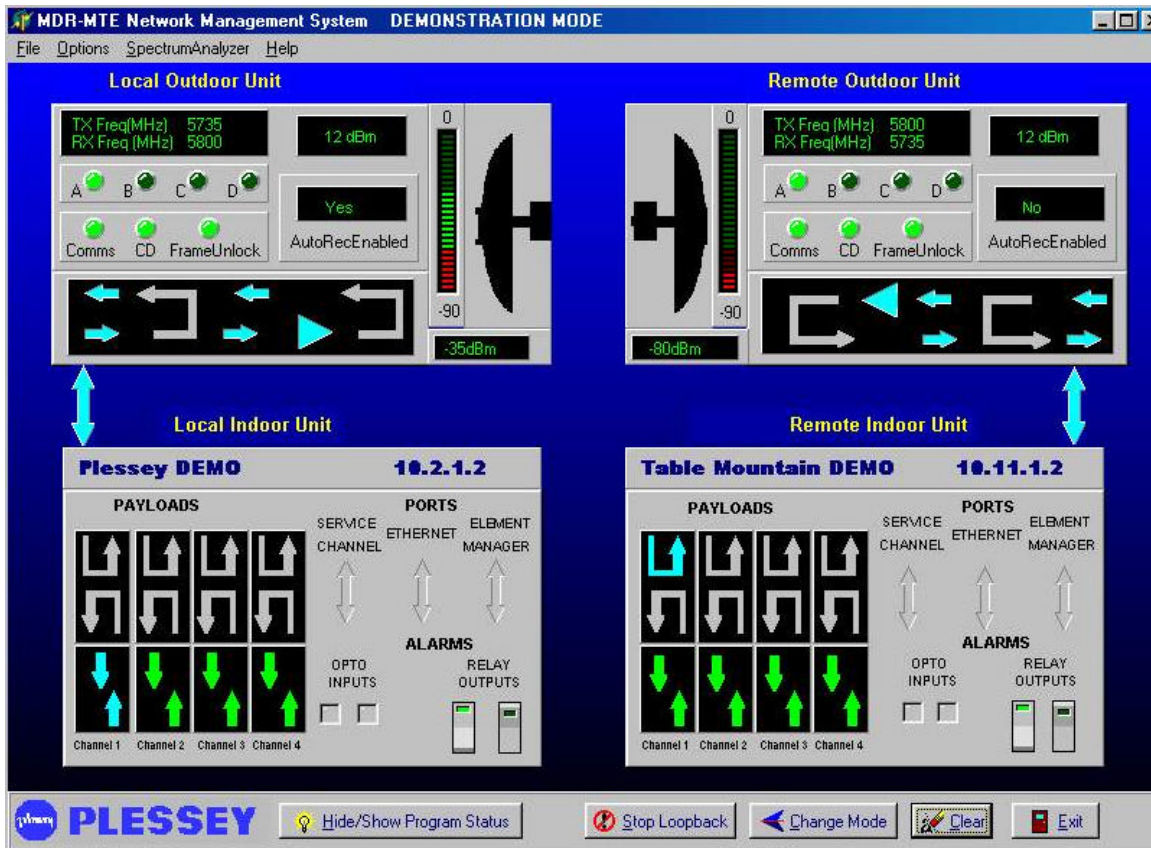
MDR-MTE Network Management System DEMONSTRATION MODE

File Options SpectrumAnalyzer Help

Local Outdoor Unit

TX Freq(MHz) 5735
RX Freq(MHz) 5800

12 dBm

A B C D

Yes

AutoRecEnabled

Comms CD FrameUnlock

0

-90

-35dBm

Remote Outdoor Unit

TX Freq(MHz) 5800
RX Freq(MHz) 5735

12 dBm

A B C D

No

AutoRecEnabled

Comms CD FrameUnlock

0

-90

-80dBm

Local Indoor Unit

Plessey DEMO 10.2.1.2

PAYLOADS

PORTS

SERVICE CHANNEL ETHERNET ELEMENT MANAGER

ALARMS

OPTO INPUTS

RELAY OUTPUTS

Channel 1 Channel 2 Channel 3 Channel 4

Remote Indoor Unit

Table Mountain DEMO 10.11.1.2

PAYLOADS

PORTS

SERVICE CHANNEL ETHERNET ELEMENT MANAGER

ALARMS

OPTO INPUTS

RELAY OUTPUTS

Channel 1 Channel 2 Channel 3 Channel 4

plessey PLESSEY

Hide/Show Program Status

Stop Loopback

Change Mode

Clear

Exit